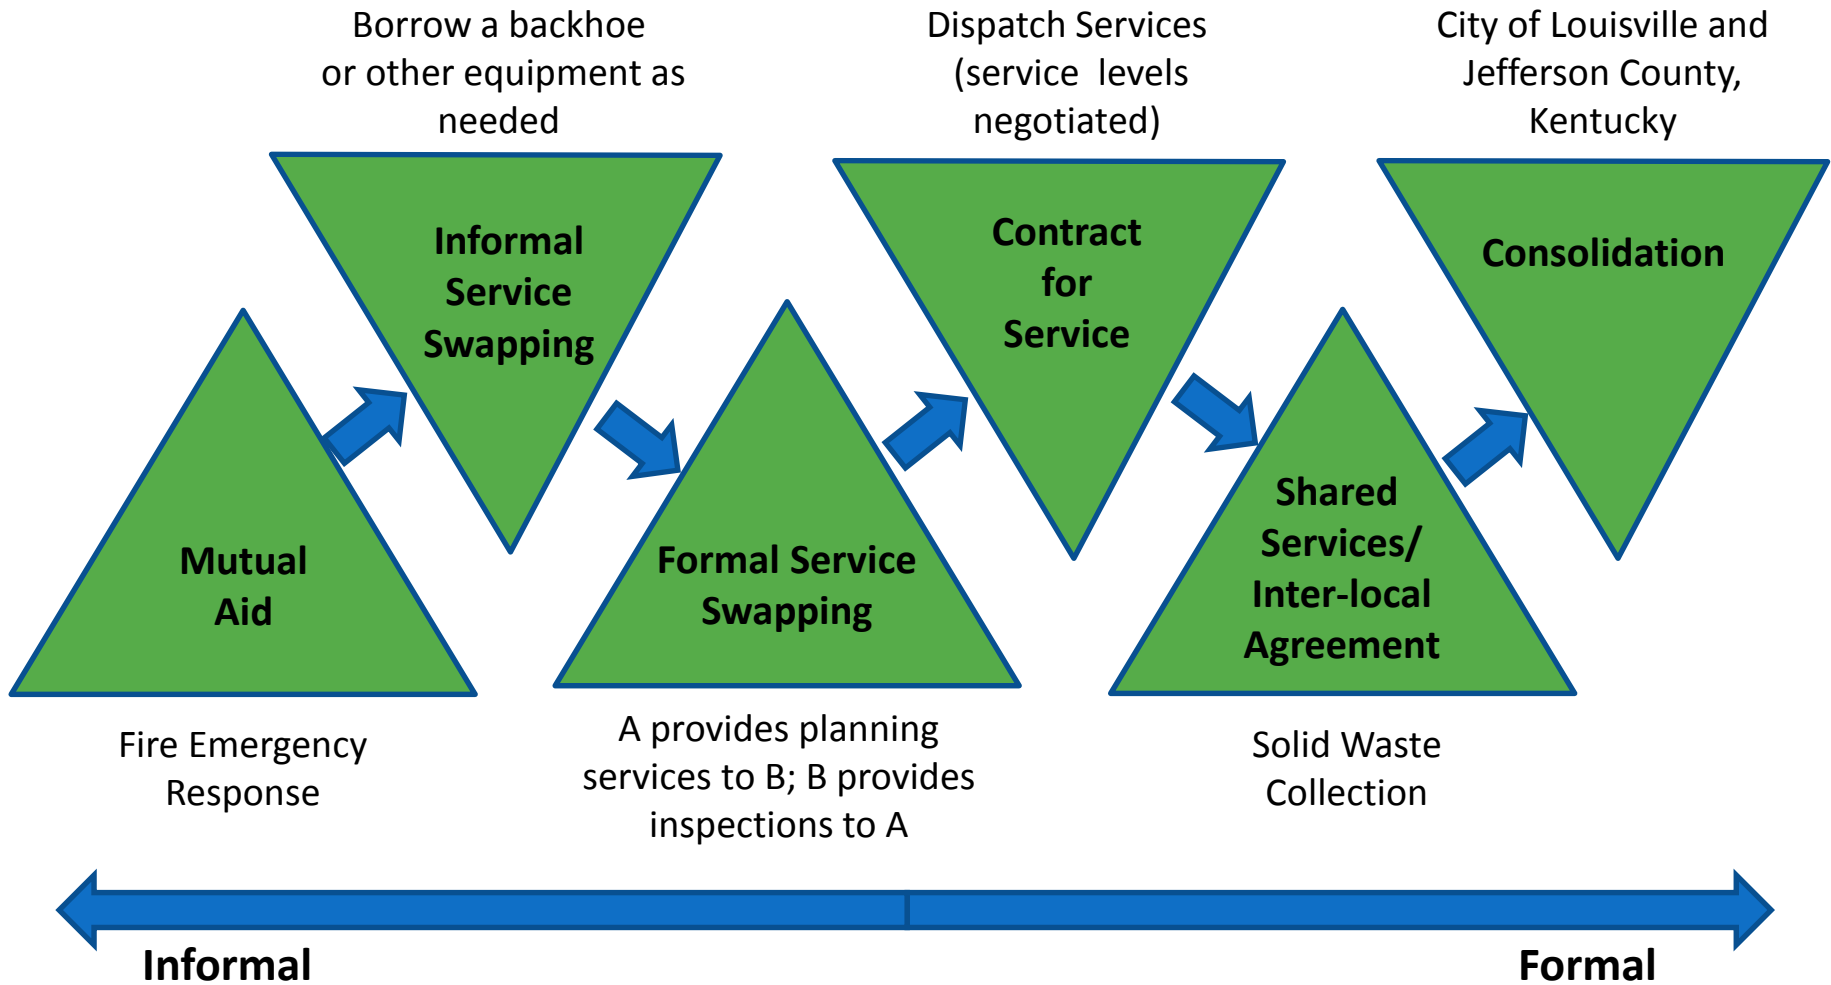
Borrow a backhoe or other equipment as needed

Dispatch Services (service levels negotiated)

City of Louisville and Jefferson County, Kentucky

Informal Service Swapping

Contract for Service

Consolidation

Mutual Aid

Formal Service Swapping

Shared Services/ Inter-local Agreement

Fire Emergency Response

A provides planning services to B; B provides inspections to A

Solid Waste Collection

Informal

Formal